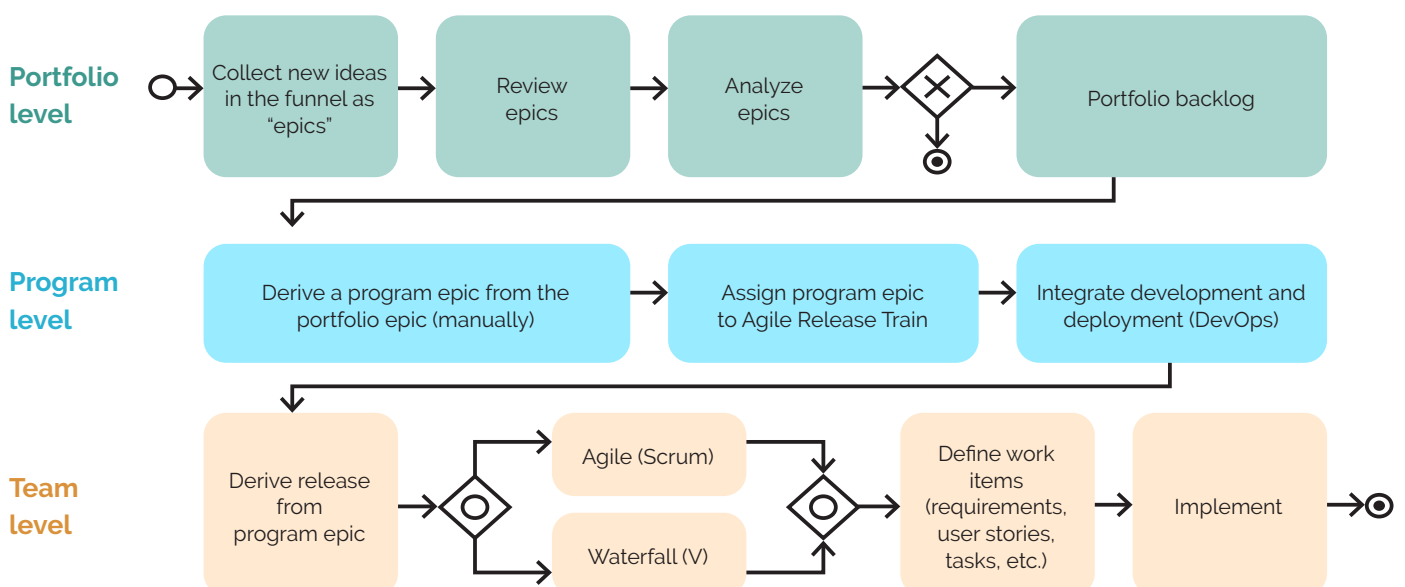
Portfolio level

Collect new ideas in the funnel as "epics"

Review epics

Analyze epics

Portfolio backlog

Program level

Derive a program epic from the portfolio epic (manually)

Assign program epic to Agile Release Train

Integrate development and deployment (DevOps)

Team level

Derive release from program epic

Agile (Scrum)

Waterfall (V)

Define work items (requirements, user stories, tasks, etc.)

Implement